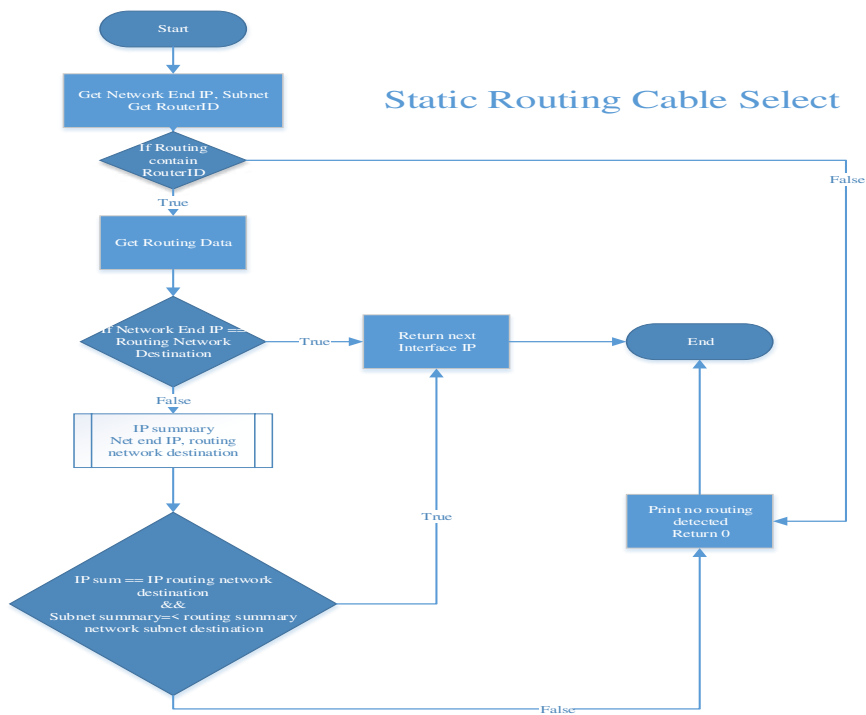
Start

Get Network End IP, Subnet
Get RouterID

Static Routing Cable Select

If Routing contain RouterID

False

True

Get Routing Data

If Network End IP == Routing Network Destination

True

Return next Interface IP

End

False

IP summary
Net end IP, routing network destination

True

Print no routing detected
Return 0

IP sum == IP routing network destination
&&
Subnet summary=< routing summary network subnet destination

False